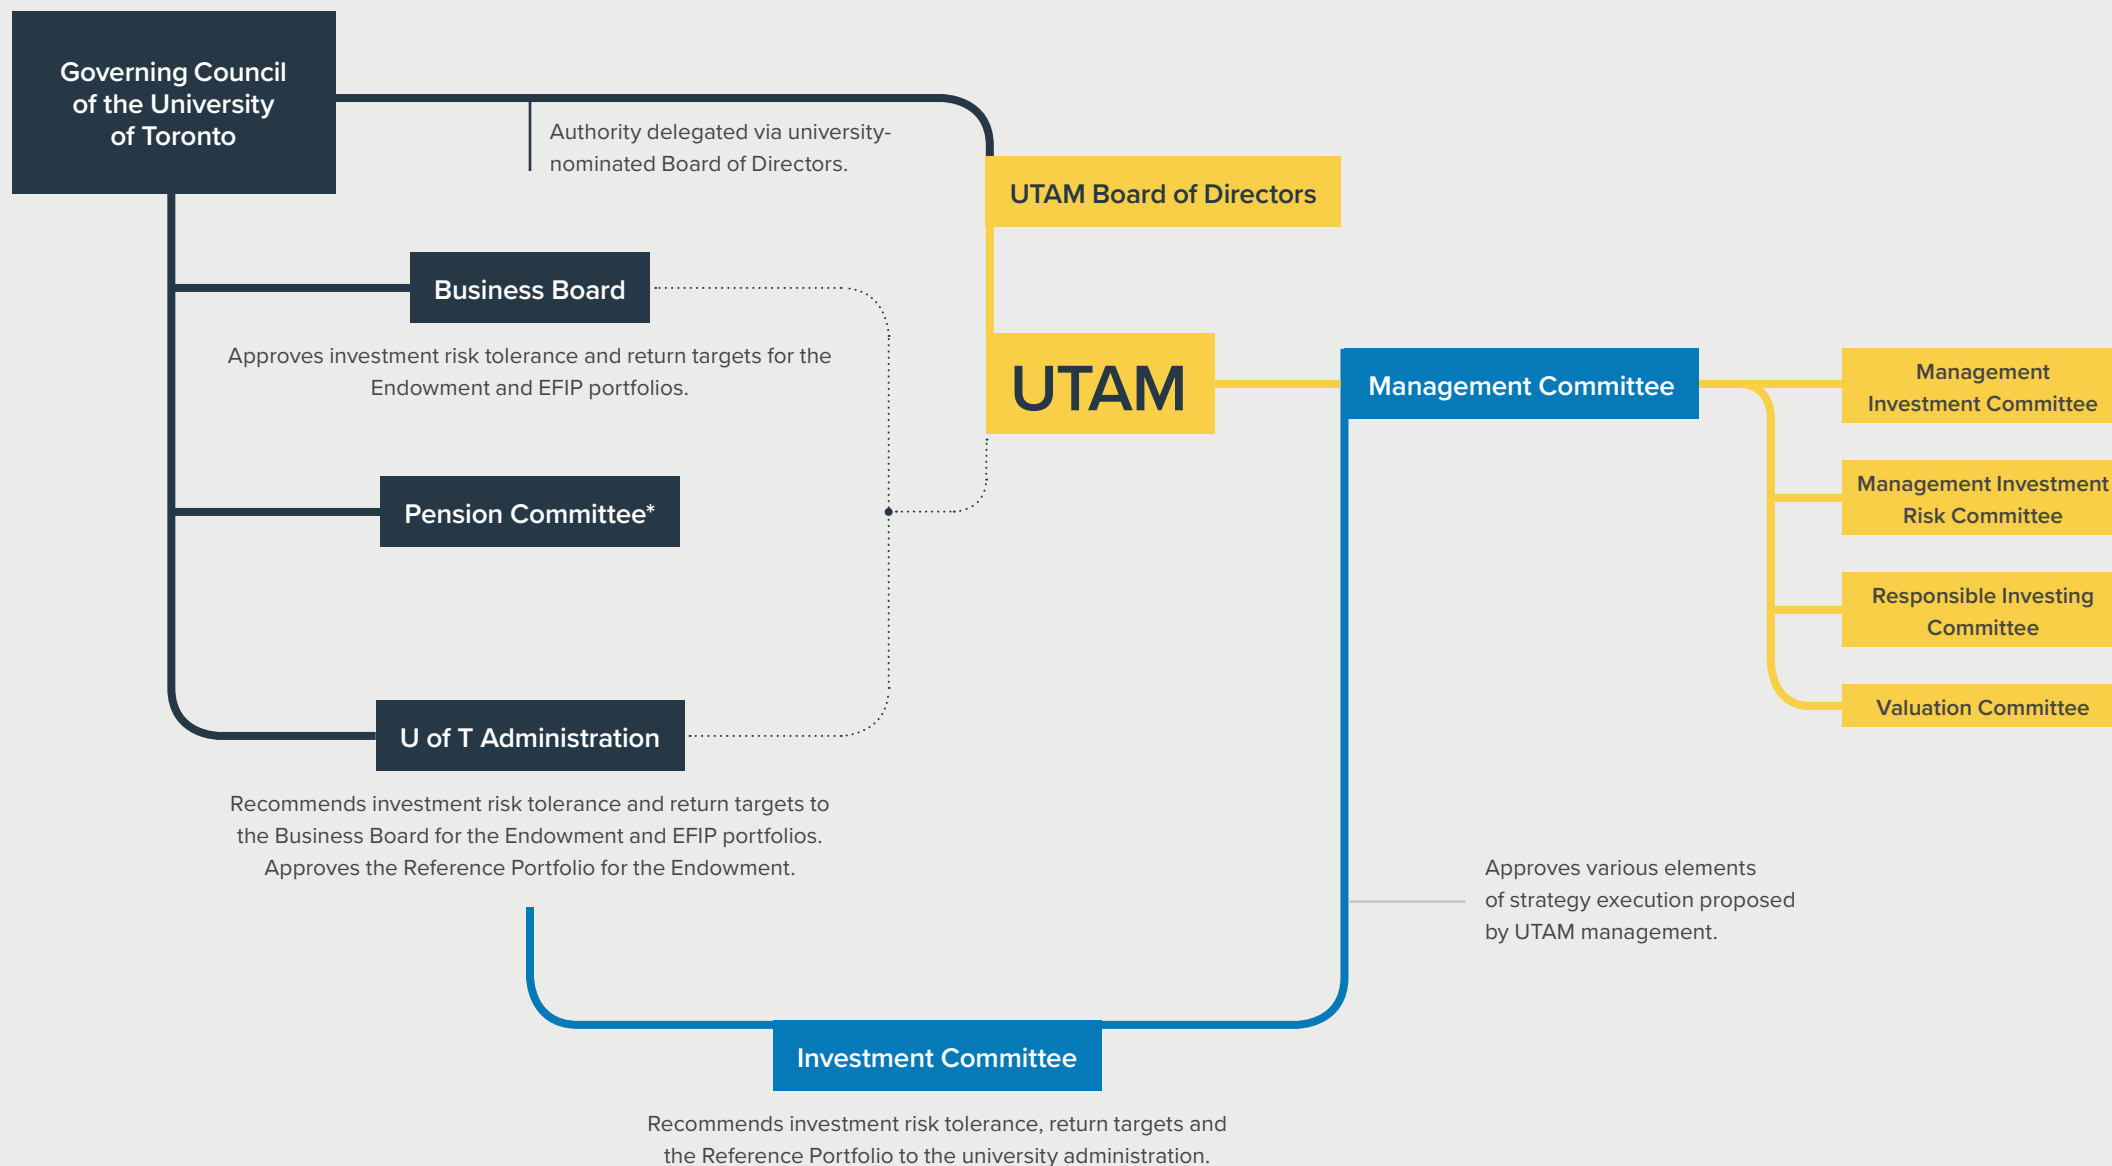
Governing Council of the University of Toronto

Authority delegated via university-nominated Board of Directors.

UTAM Board of Directors

Business Board

Approves investment risk tolerance and return targets for the Endowment and EFIP portfolios.

UTAM

Management Committee

Management Investment Committee

Management Investment Risk Committee

Responsible Investing Committee

Valuation Committee

Pension Committee*

U of T Administration

Recommends investment risk tolerance and return targets to the Business Board for the Endowment and EFIP portfolios. Approves the Reference Portfolio for the Endowment.

Approves various elements of strategy execution proposed by UTAM management.

Investment Committee

Recommends investment risk tolerance, return targets and the Reference Portfolio to the university administration.